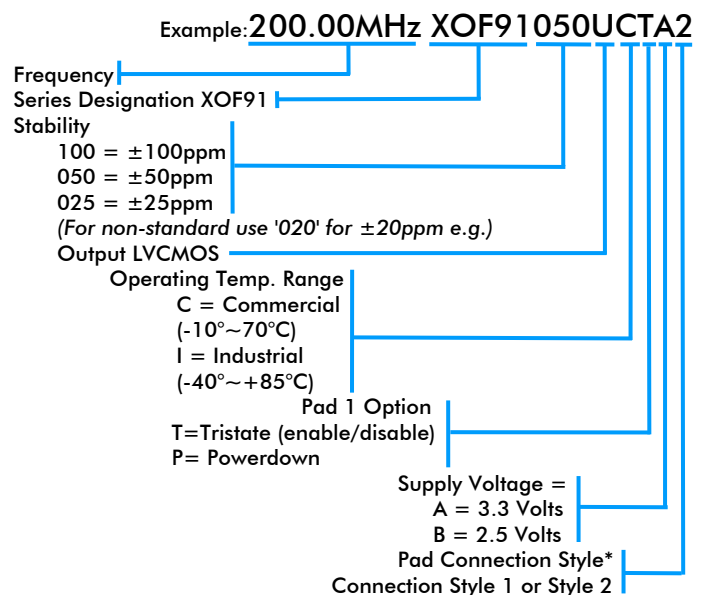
Example: 200.00MHz XOF91050UCTA2

Frequency

Series Designation XOF91

Stability
100 = ±100ppm
050 = ±50ppm
025 = ±25ppm
*(For non-standard use '020' for ±20ppm e.g.)*

Output LVCMOS

Operating Temp. Range
C = Commercial
(-10°~70°C)
I = Industrial
(-40°~+85°C)

Pad 1 Option
T=Tristate (enable/disable)
P= Powerdown

Supply Voltage =
A = 3.3 Volts
B = 2.5 Volts

Pad Connection Style*
Connection Style 1 or Style 2